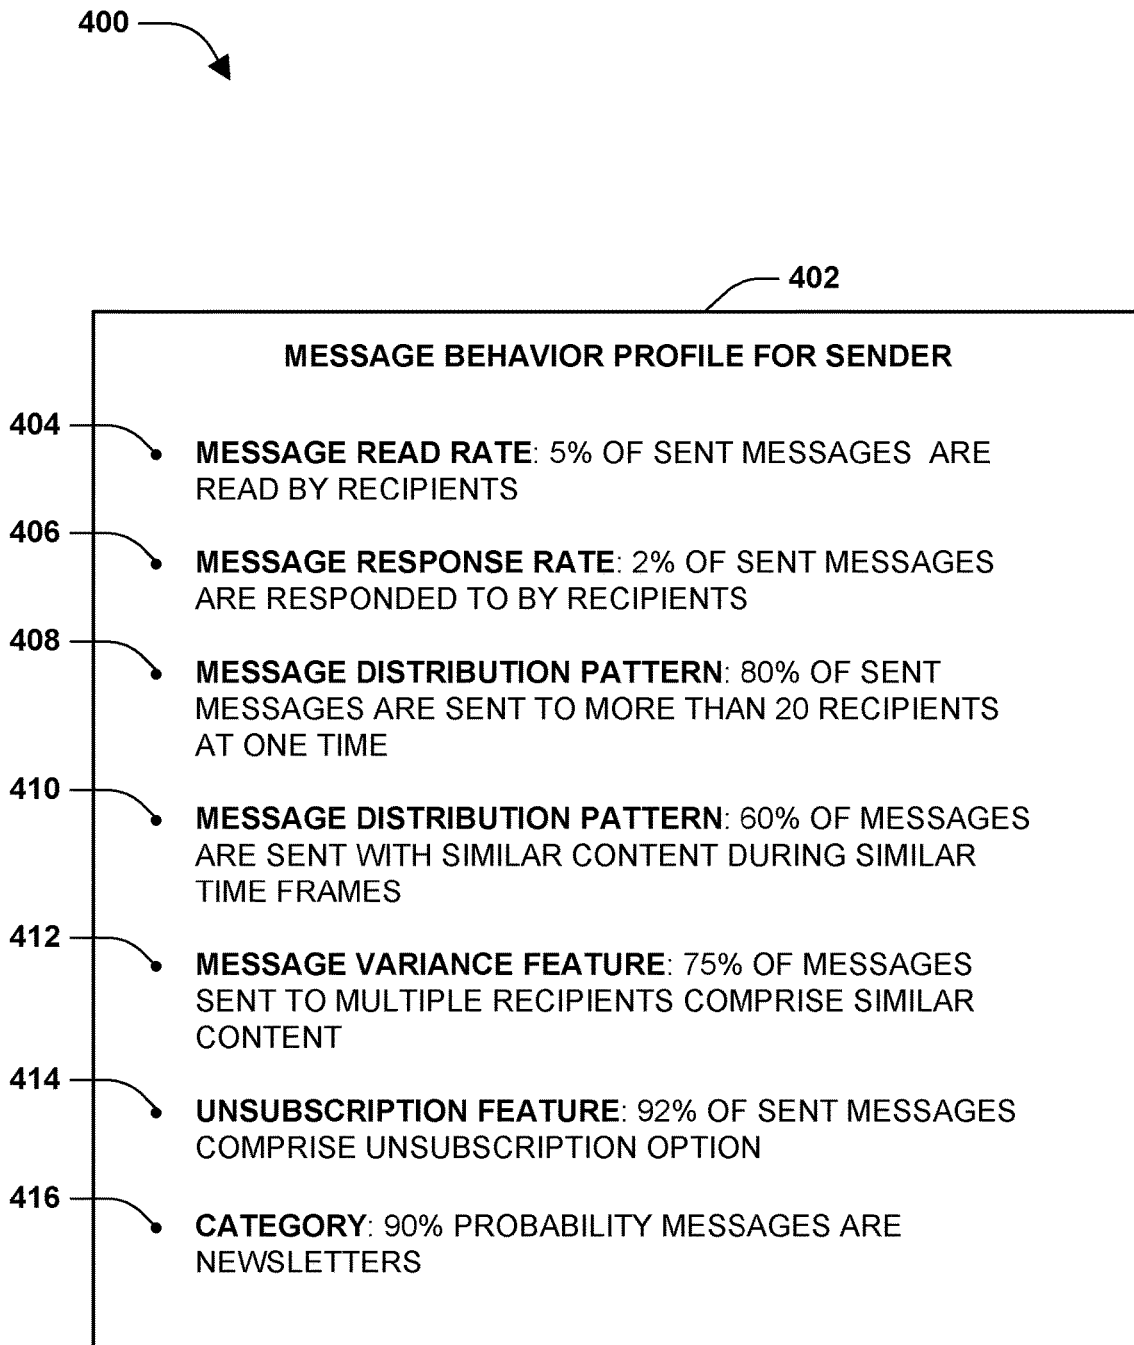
400

402

MESSAGE BEHAVIOR PROFILE FOR SENDER

404

MESSAGE READ RATE: 5% OF SENT MESSAGES ARE READ BY RECIPIENTS

406

MESSAGE RESPONSE RATE: 2% OF SENT MESSAGES ARE RESPONDED TO BY RECIPIENTS

408

MESSAGE DISTRIBUTION PATTERN: 80% OF SENT MESSAGES ARE SENT TO MORE THAN 20 RECIPIENTS AT ONE TIME

410

MESSAGE DISTRIBUTION PATTERN: 60% OF MESSAGES ARE SENT WITH SIMILAR CONTENT DURING SIMILAR TIME FRAMES

412

MESSAGE VARIANCE FEATURE: 75% OF MESSAGES SENT TO MULTIPLE RECIPIENTS COMPRISE SIMILAR CONTENT

414

UNSUBSCRIPTION FEATURE: 92% OF SENT MESSAGES COMPRISE UNSUBSCRIPTION OPTION

416

CATEGORY: 90% PROBABILITY MESSAGES ARE NEWSLETTERS